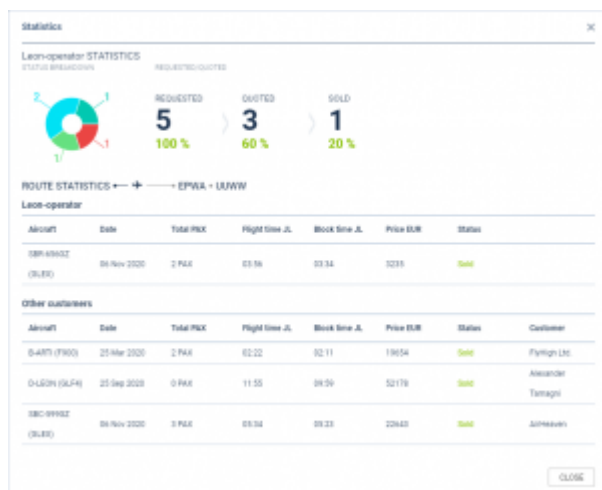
Statistics

×

Leon-operator STATISTICS
STATUS BREAKDOWN REQUESTED/QUOTES

2
1
1
1

REQUESTED
5
100 %

QUOTED
3
60 %

SOLD
1
20 %

ROUTE STATISTICS EPWA - UUWW

Leon-operator

| Aircraft | Date | Total PAX | Flight time J.L | Block time J.L | Price EUR | Status |
|---|---|---|---|---|---|---|
| SBR-6NHGZ (SLBX) | 06 Nov 2020 | 2 PAX | 03:56 | 03:34 | 3235 | Sold |

Other customers

| Aircraft | Date | Total PAX | Flight time J.L | Block time J.L | Price EUR | Status | Customer |
|---|---|---|---|---|---|---|---|
| B-ARTI (F900) | 25 Mar 2020 | 2 PAX | 02:22 | 02:11 | 19654 | Sold | FlyHigh Ltd. |
| D-LEON (GLF4) | 25 Sep 2020 | 0 PAX | 11:55 | 09:59 | 52178 | Sold | Alexander Tamagni |
| SBC-99HGZ (SLBX) | 06 Nov 2020 | 3 PAX | 05:54 | 05:33 | 22643 | Sold | AirHeaven |

CLOSE